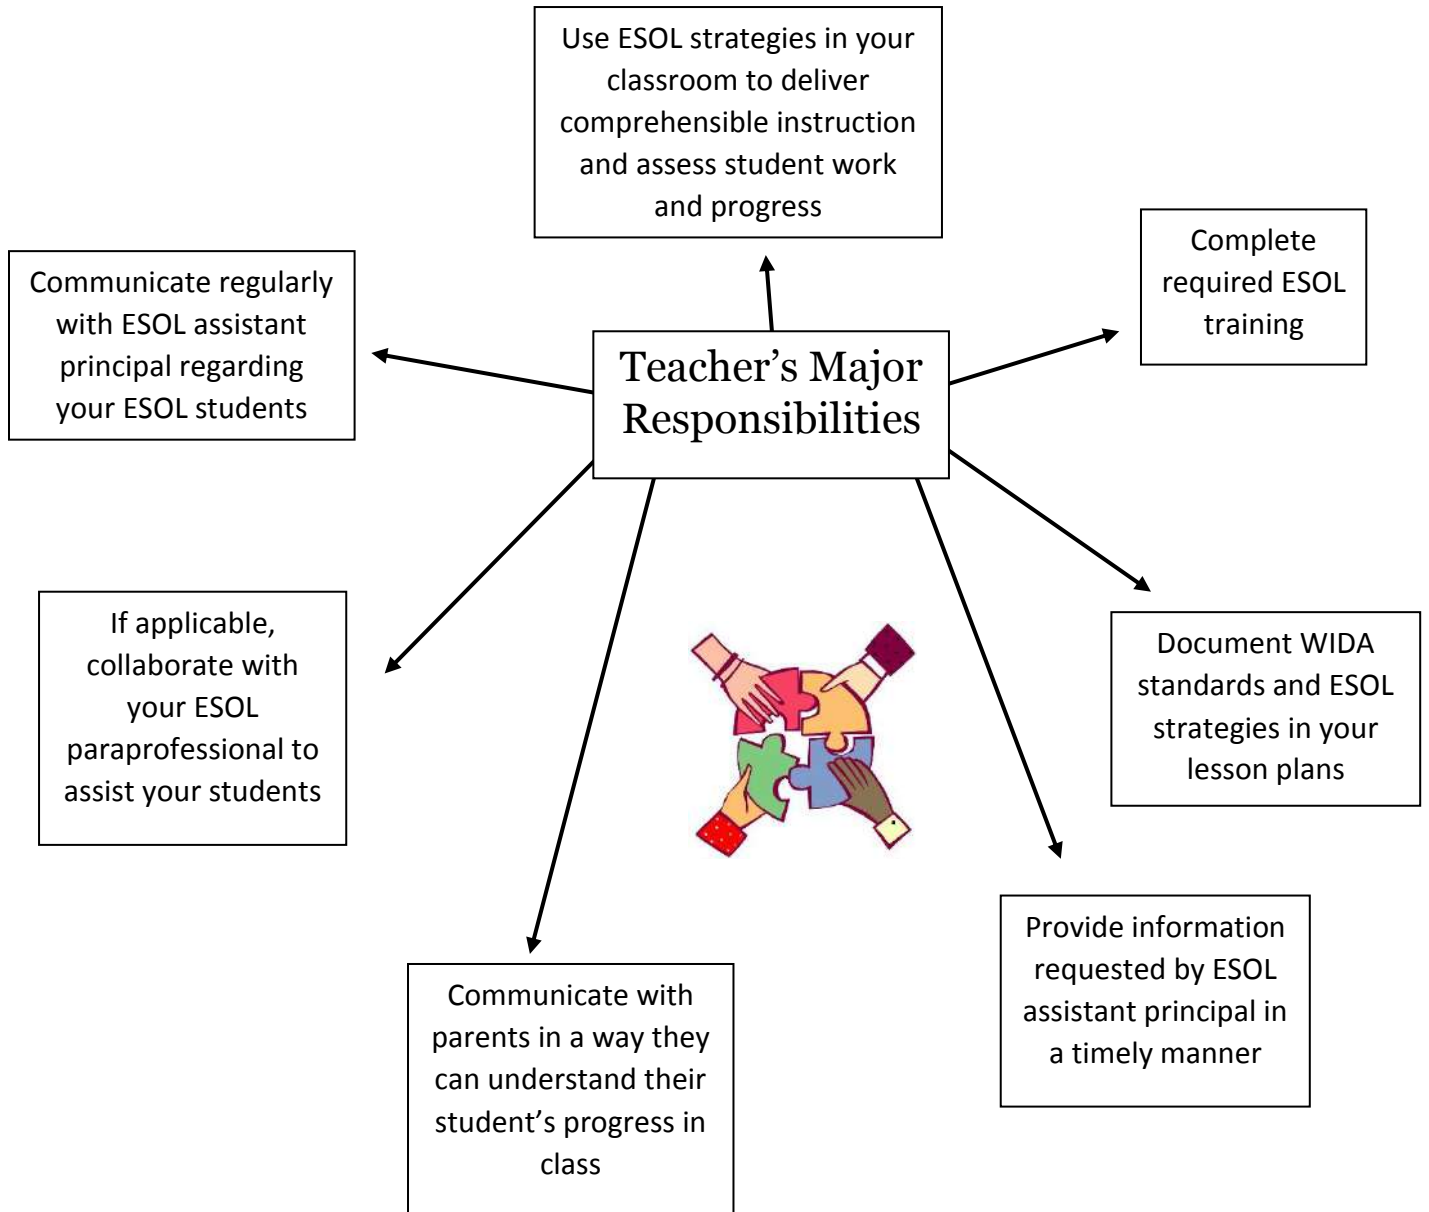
Use ESOL strategies in your classroom to deliver comprehensible instruction and assess student work and progress

Communicate regularly with ESOL assistant principal regarding your ESOL students

Teacher’s Major Responsibilities

Complete required ESOL training

If applicable, collaborate with your ESOL paraprofessional to assist your students

Document WIDA standards and ESOL strategies in your lesson plans

Provide information requested by ESOL assistant principal in a timely manner

Communicate with parents in a way they can understand their student’s progress in class